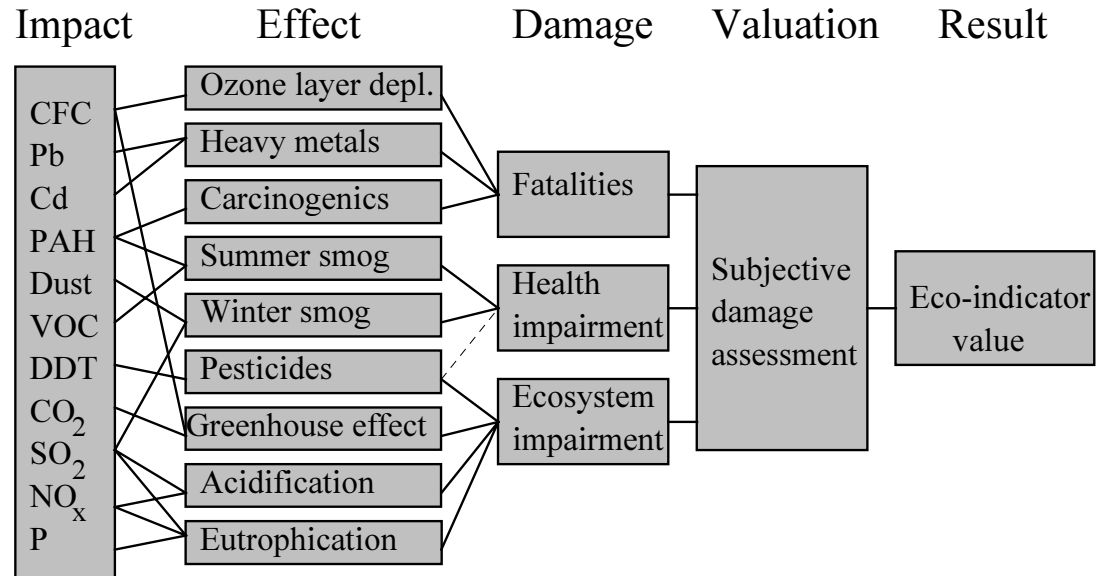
Impact Effect Damage Valuation Result

CFC
Pb
Cd
PAH
Dust
VOC
DDT
$CO_2$
$SO_2$
$NO_x$
P

Ozone layer depl.
Heavy metals
Carcinogenics
Summer smog
Winter smog
Pesticides
Greenhouse effect
Acidification
Eutrophication

Fatalities
Health impairment
Ecosystem impairment

Subjective damage assessment

Eco-indicator value